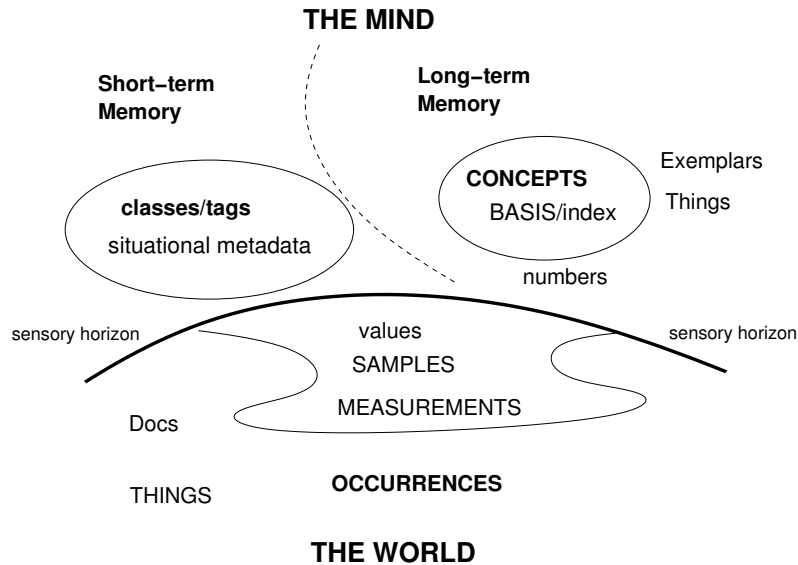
THE MIND

Short−term Memory

Long−term Memory

CONCEPTS
BASIS/index

Exemplars

Things

classes/tags
situational metadata

numbers

sensory horizon

values

sensory horizon

SAMPLES

MEASUREMENTS

Docs

THINGS

OCCURRENCES

THE WORLD